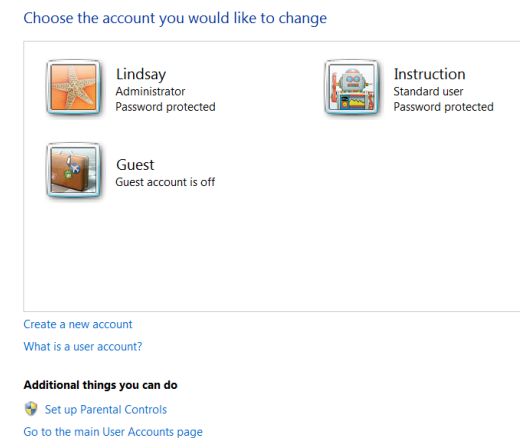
Choose the account you would like to change

Lindsay
Administrator
Password protected

Instruction
Standard user
Password protected

Guest
Guest account is off

Create a new account

What is a user account?

Additional things you can do

Set up Parental Controls

Go to the main User Accounts page